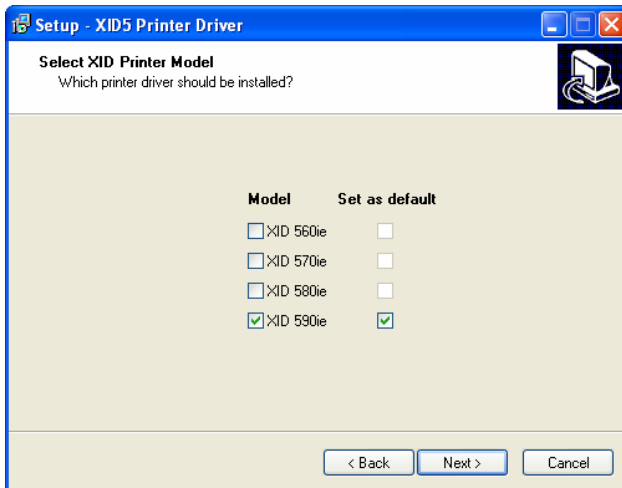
Setup - XID5 Printer Driver

Select XID Printer Model
Which printer driver should be installed?

| Model | Set as default |
|---|---|
| XID 560ie | |
| XID 570ie | |
| XID 580ie | |
| XID 590ie | |

< Back
Next >
Cancel